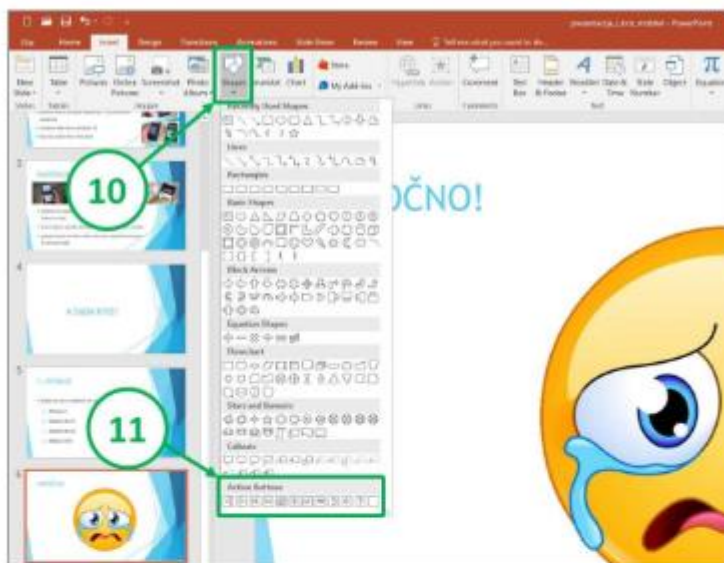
prezentacija_i_kviz_mobitel - PowerPoint

File Home Insert Design Transitions Animations Slide Show Review View Tell me what you want to do...

New Slide Table Pictures Online Pictures Screenshot Photo Album Shapes SmartArt Chart Store My Add-ins Hyperlink Action Comment Text Box Header & Footer WordArt Date & Time Slide Number Object Equation

Slides Tables Images Links Comments Text

Recently Used Shapes

Lines

Rectangles

Basic Shapes

Block Arrows

Equation Shapes

Flowchart

Stars and Banners

Callouts

Action Buttons

10

11

3

4

5

6

OČNO!